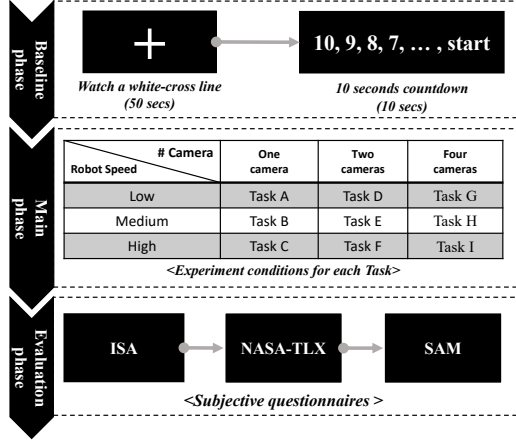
Baseline phase

+

10, 9, 8, 7, … , start

Watch a white-cross line (50 secs)

10 seconds countdown (10 secs)

Main phase

| # Camera / Robot Speed | One camera | Two cameras | Four cameras |
|---|---|---|---|
| Low | Task A | Task D | Task G |
| Medium | Task B | Task E | Task H |
| High | Task C | Task F | Task I |

<Experiment conditions for each Task>

Evaluation phase

ISA

NASA-TLX

SAM

<Subjective questionnaires >